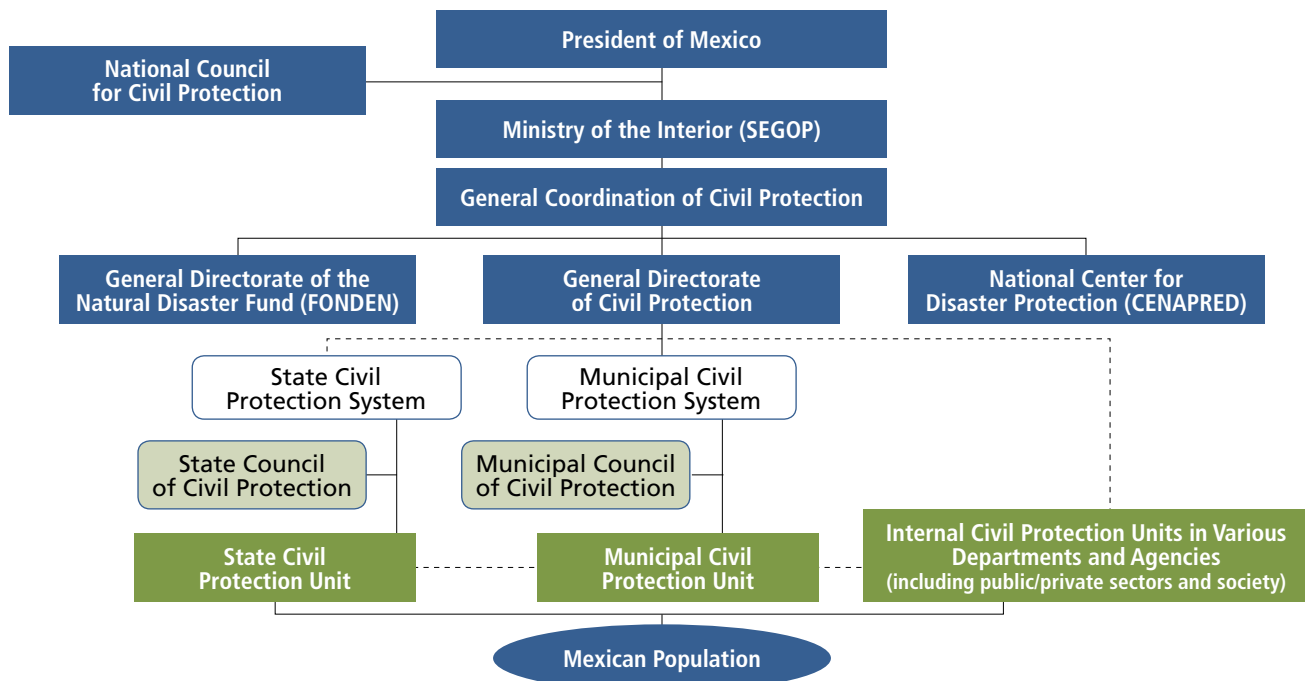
President of Mexico

National Council for Civil Protection

Ministry of the Interior (SEGOP)

General Coordination of Civil Protection

General Directorate of the Natural Disaster Fund (FONDEN)

General Directorate of Civil Protection

National Center for Disaster Protection (CENAPRED)

State Civil Protection System

Municipal Civil Protection System

State Council of Civil Protection

Municipal Council of Civil Protection

State Civil Protection Unit

Municipal Civil Protection Unit

Internal Civil Protection Units in Various Departments and Agencies (including public/private sectors and society)

Mexican Population